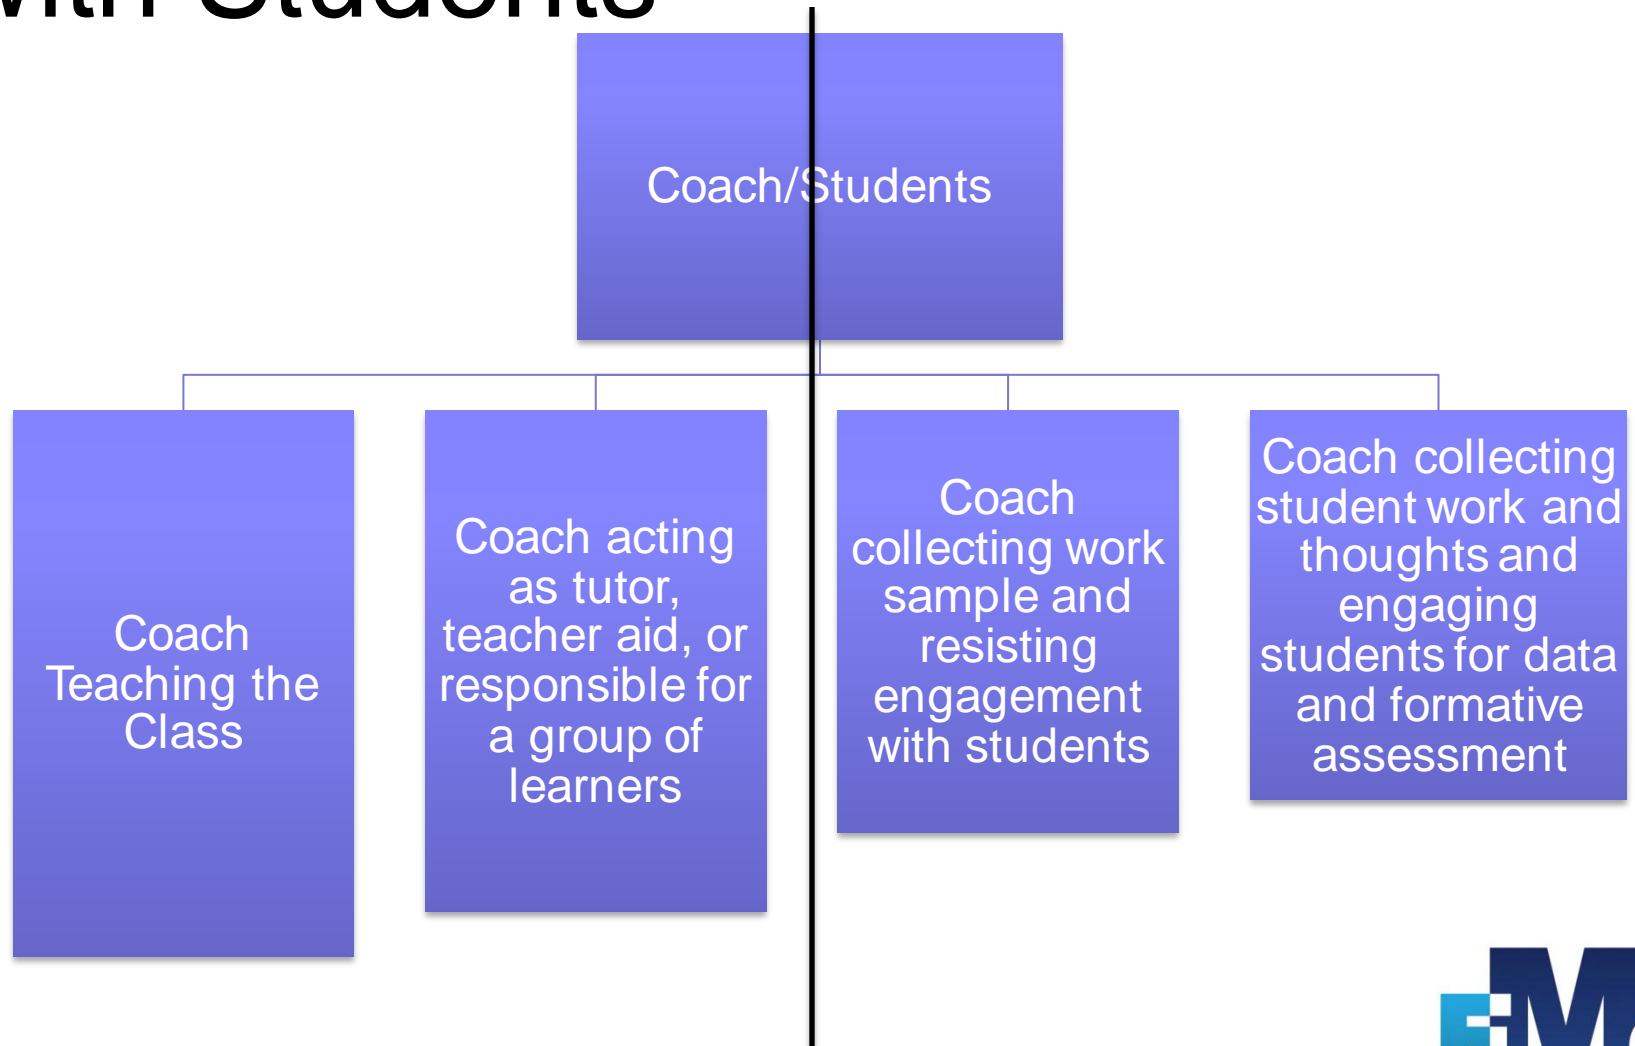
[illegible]

Coach/Students

Coach Teaching the Class

Coach acting as tutor, teacher aid, or responsible for a group of learners

Coach collecting work sample and resisting engagement with students

Coach collecting student work and thoughts and engaging students for data and formative assessment